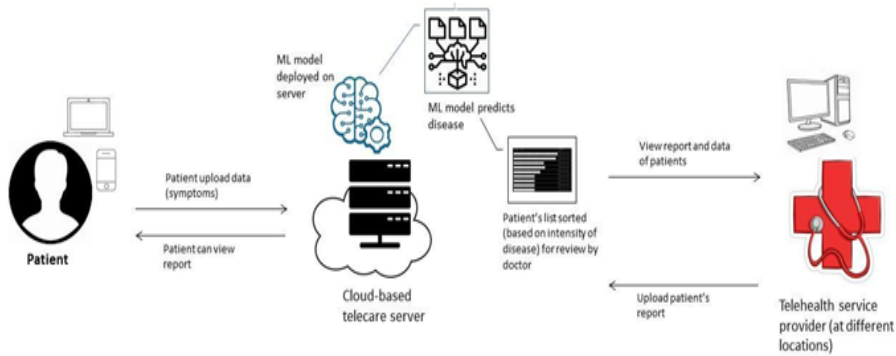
ML model deployed on server

ML model predicts disease

Patient upload data (symptoms)

Patient can view report

Patient

Cloud-based telecare server

Patient's list sorted (based on intensity of disease) for review by doctor

View report and data of patients

Upload patient's report

Telehealth service provider (at different locations)